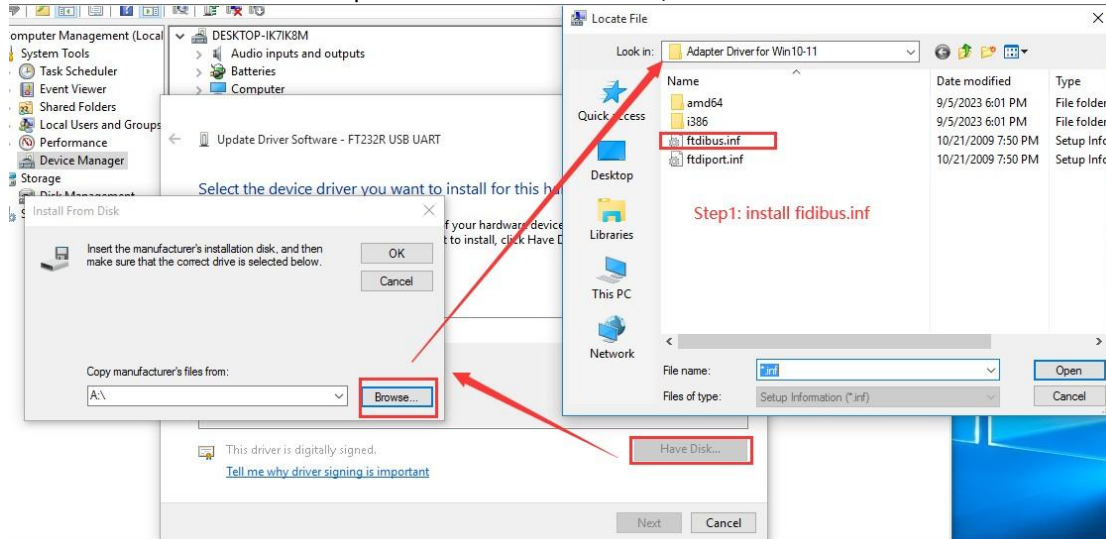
omputer Management (Local
System Tools
Task Scheduler
Event Viewer
Shared Folders
Local Users and Groups
Performance
Device Manager
Storage
Disk Management

DESKTOP-IK7IK8M
Audio inputs and outputs
Batteries
Computer

Update Driver Software - FT232R USB UART

Select the device driver you want to install for this ha

f your hardware device
t to install, click Have D

Install From Disk

Insert the manufacturer's installation disk, and then make sure that the correct drive is selected below.

OK
Cancel

Copy manufacturer's files from:
A:\
Browse...

This driver is digitally signed.
Tell me why driver signing is important

Have Disk...

Next
Cancel

Locate File

Look in: Adapter Driver for Win10-11

Quick access
Desktop
Libraries
This PC
Network

| Name | Date modified | Type |
|---|---|---|
| amd64 | 9/5/2023 6:01 PM | File folder |
| i386 | 9/5/2023 6:01 PM | File folder |
| ftdibus.inf | 10/21/2009 7:50 PM | Setup Info |
| ftdiport.inf | 10/21/2009 7:50 PM | Setup Info |

Step1: install fidibus.inf

File name: *.inf
Open
Files of type: Setup Information (*.inf)
Cancel